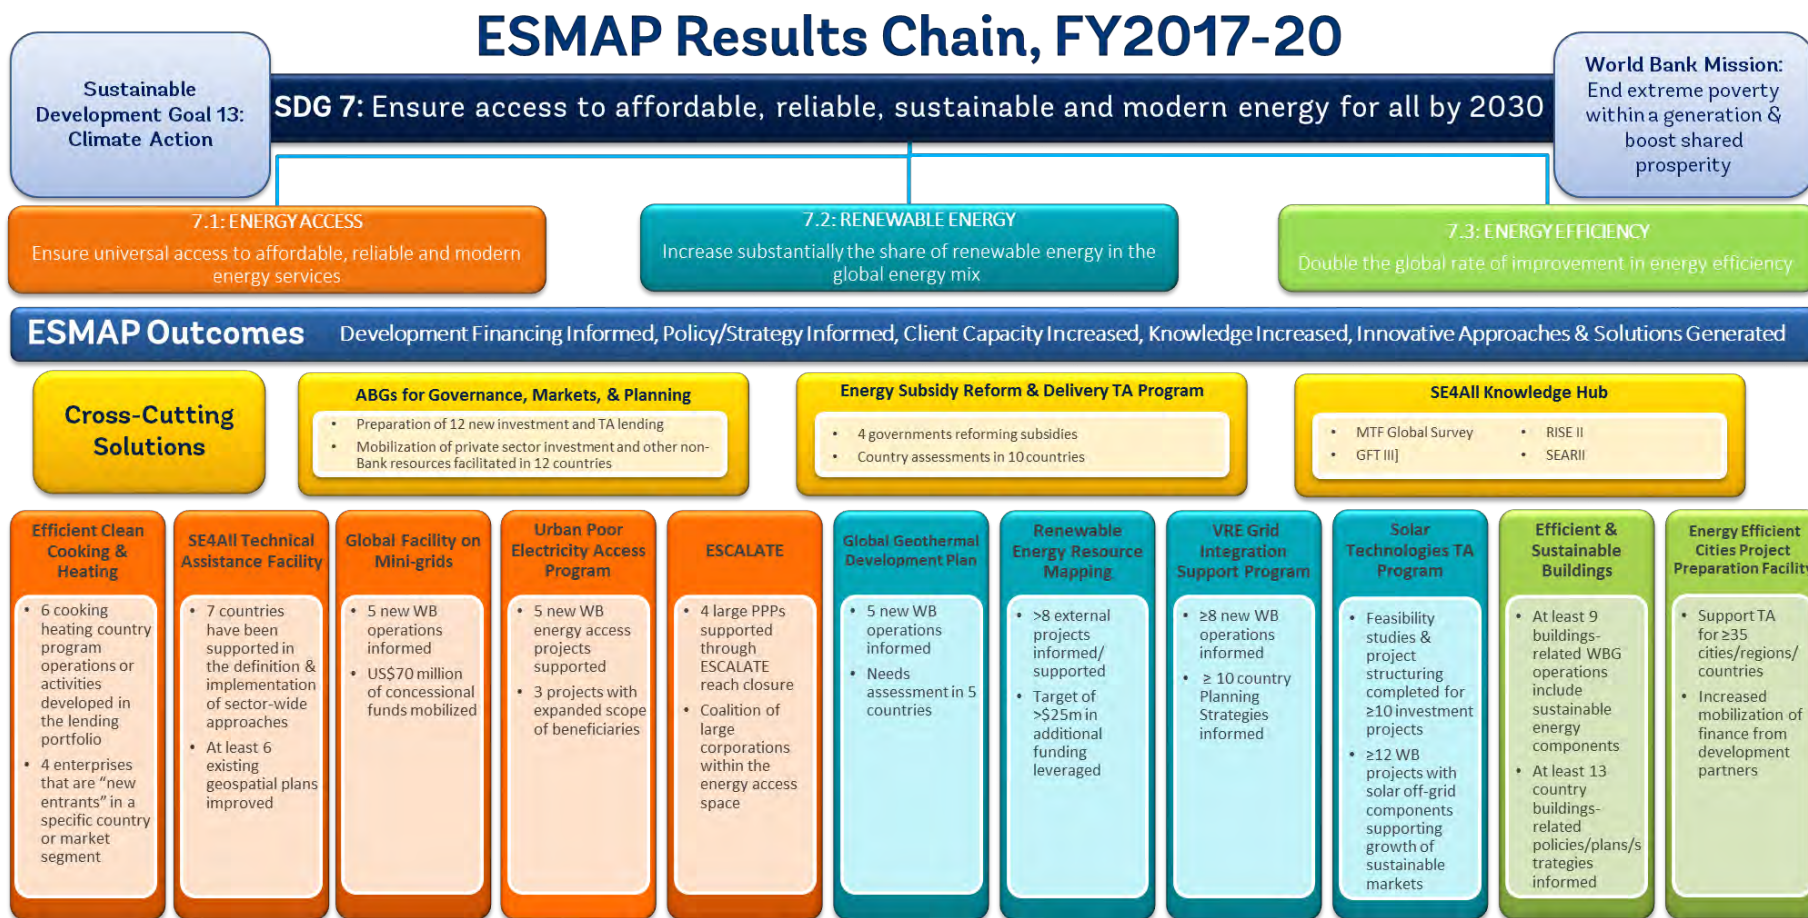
ESMAP Results Chain, FY2017-20

Sustainable Development Goal 13: Climate Action

SDG 7: Ensure access to affordable, reliable, sustainable and modern energy for all by 2030

World Bank Mission: End extreme poverty within a generation & boost shared prosperity

7.1: ENERGY ACCESS
Ensure universal access to affordable, reliable and modern energy services

7.2: RENEWABLE ENERGY
Increase substantially the share of renewable energy in the global energy mix

7.3: ENERGY EFFICIENCY
Double the global rate of improvement in energy efficiency

ESMAP Outcomes Development Financing Informed, Policy/Strategy Informed, Client Capacity Increased, Knowledge Increased, Innovative Approaches & Solutions Generated

Cross-Cutting Solutions

ABGs for Governance, Markets, & Planning
• Preparation of 12 new investment and TA lending
• Mobilization of private sector investment and other non-Bank resources facilitated in 12 countries

Energy Subsidy Reform & Delivery TA Program
• 4 governments reforming subsidies
• Country assessments in 10 countries

SE4All Knowledge Hub
• MTF Global Survey
• GFT III]
• RISE II
• SEARII

Efficient Clean Cooking & Heating
• 6 cooking heating country program operations or activities developed in the lending portfolio
• 4 enterprises that are "new entrants" in a specific country or market segment

SE4All Technical Assistance Facility
• 7 countries have been supported in the definition & implementation of sector-wide approaches
• At least 6 existing geospatial plans improved

Global Facility on Mini-grids
• 5 new WB operations informed
• US$70 million of concessional funds mobilized

Urban Poor Electricity Access Program
• 5 new WB energy access projects supported
• 3 projects with expanded scope of beneficiaries

ESCALATE
• 4 large PPPs supported through ESCALATE reach closure
• Coalition of large corporations within the energy access space

Global Geothermal Development Plan
• 5 new WB operations informed
• Needs assessment in 5 countries

Renewable Energy Resource Mapping
• >8 external projects informed/ supported
• Target of >$25m in additional funding leveraged

VRE Grid Integration Support Program
• ≥8 new WB operations informed
• ≥ 10 country Planning Strategies informed

Solar Technologies TA Program
• Feasibility studies & project structuring completed for ≥10 investment projects
• ≥12 WB projects with solar off-grid components supporting growth of sustainable markets

Efficient & Sustainable Buildings
• At least 9 buildings-related WBG operations include sustainable energy components
• At least 13 country buildings-related policies/plans/strategies informed

Energy Efficient Cities Project Preparation Facility
• Support TA for ≥35 cities/regions/ countries
• Increased mobilization of finance from development partners